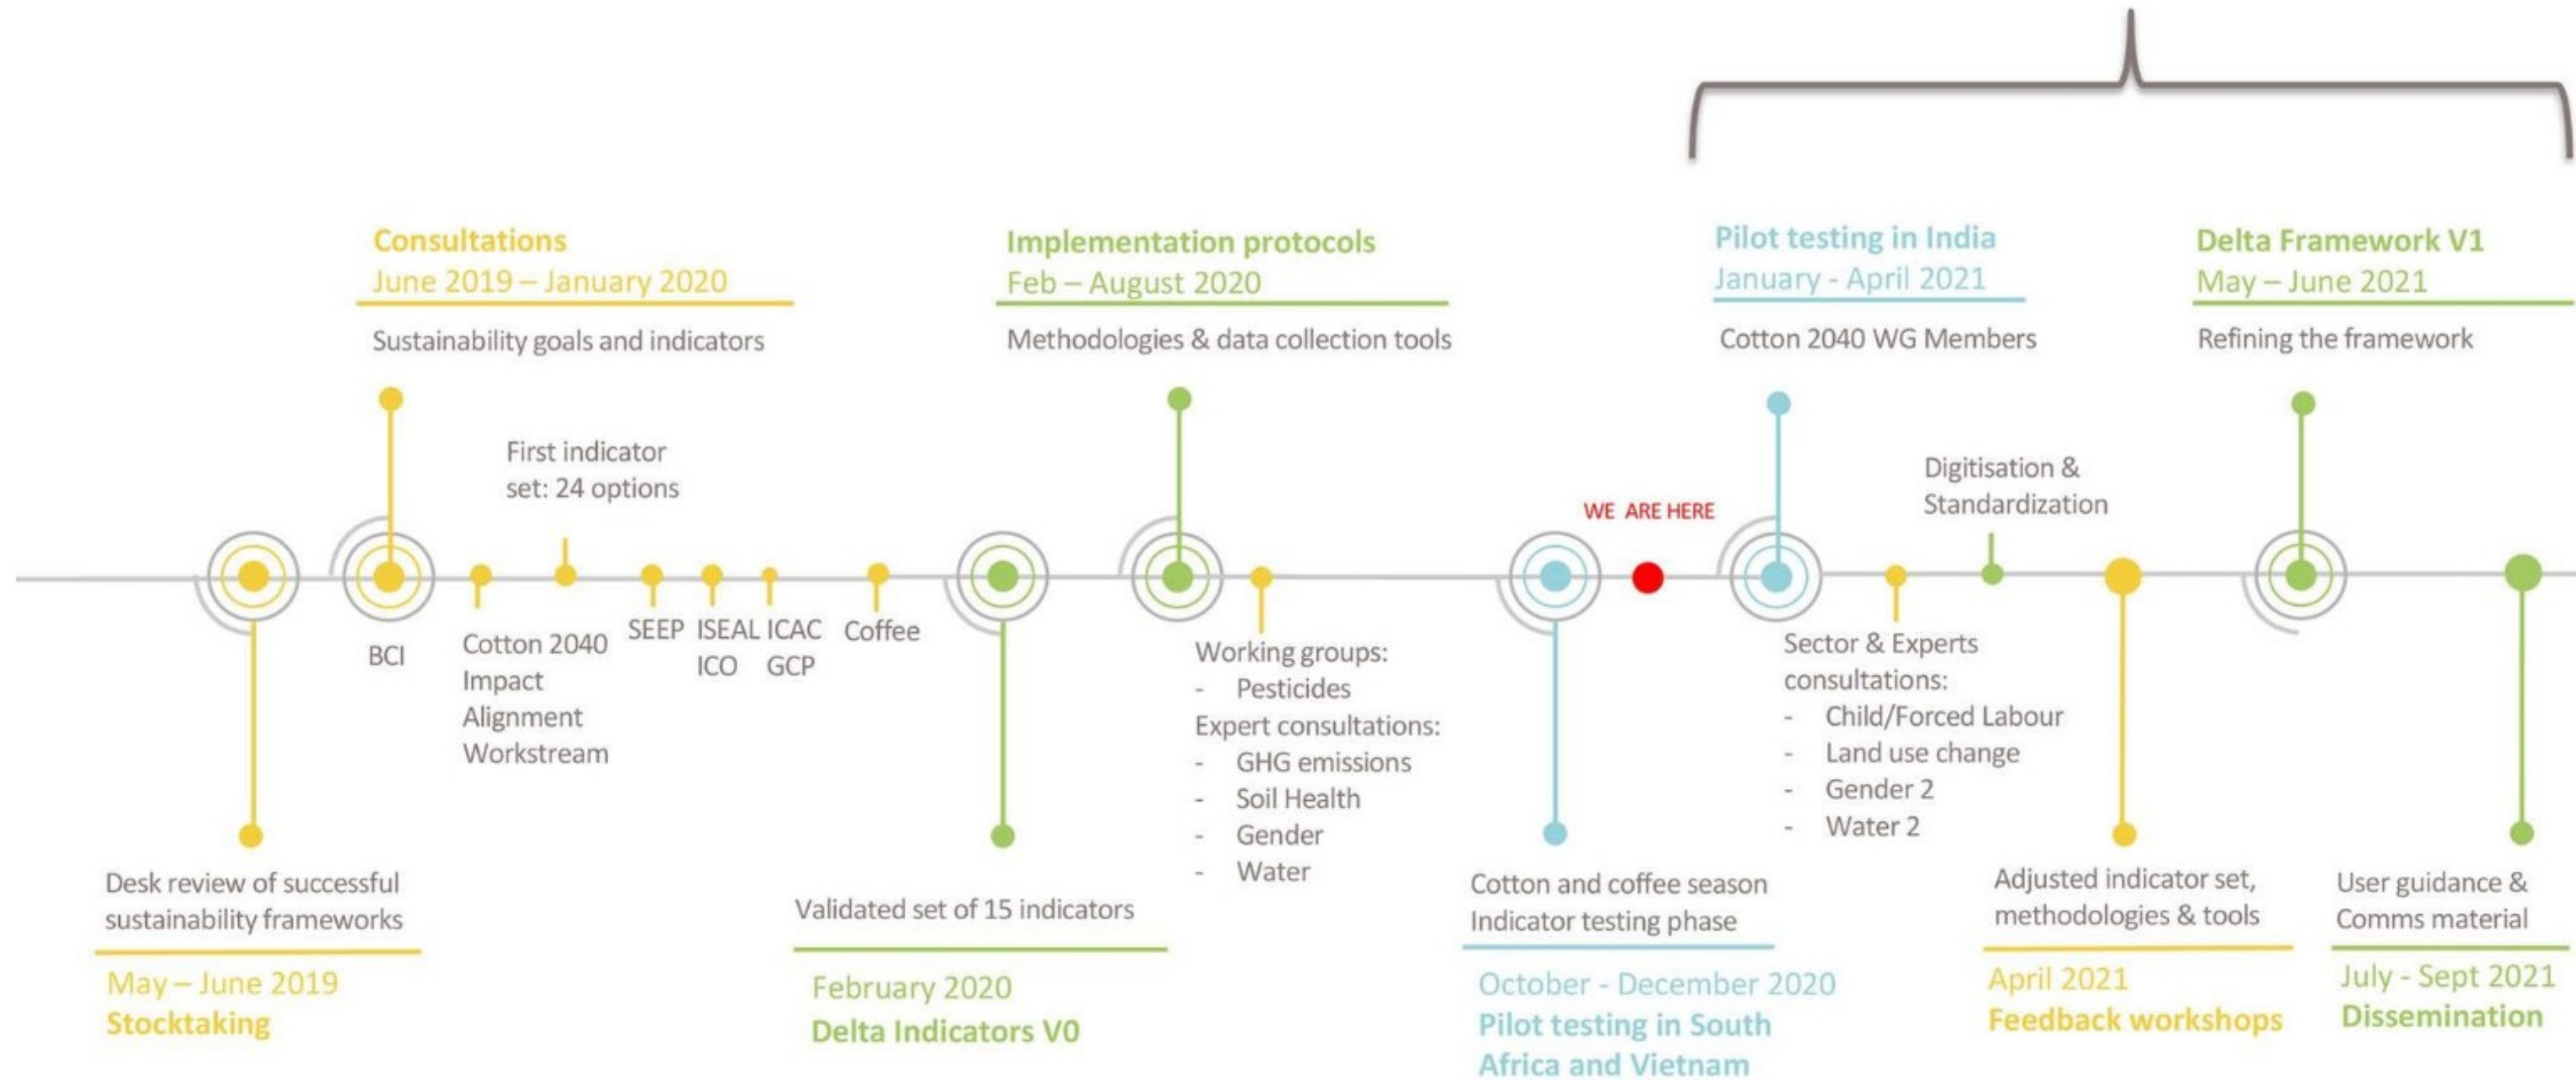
Consultations
June 2019 – January 2020
Sustainability goals and indicators

Implementation protocols
Feb – August 2020
Methodologies & data collection tools

Pilot testing in India
January - April 2021
Cotton 2040 WG Members

Delta Framework V1
May – June 2021
Refining the framework

First indicator set: 24 options

Digitisation & Standardization

WE ARE HERE

BCI

Cotton 2040 Impact Alignment Workstream

SEEP

ISEAL ICO

ICAC GCP

Coffee

Working groups:
- Pesticides
Expert consultations:
- GHG emissions
- Soil Health
- Gender
- Water

Sector & Experts consultations:
- Child/Forced Labour
- Land use change
- Gender 2
- Water 2

Desk review of successful sustainability frameworks
May – June 2019
Stocktaking

Validated set of 15 indicators
February 2020
Delta Indicators V0

Cotton and coffee season Indicator testing phase
October - December 2020
Pilot testing in South Africa and Vietnam

Adjusted indicator set, methodologies & tools
April 2021
Feedback workshops

User guidance & Comms material
July - Sept 2021
Dissemination